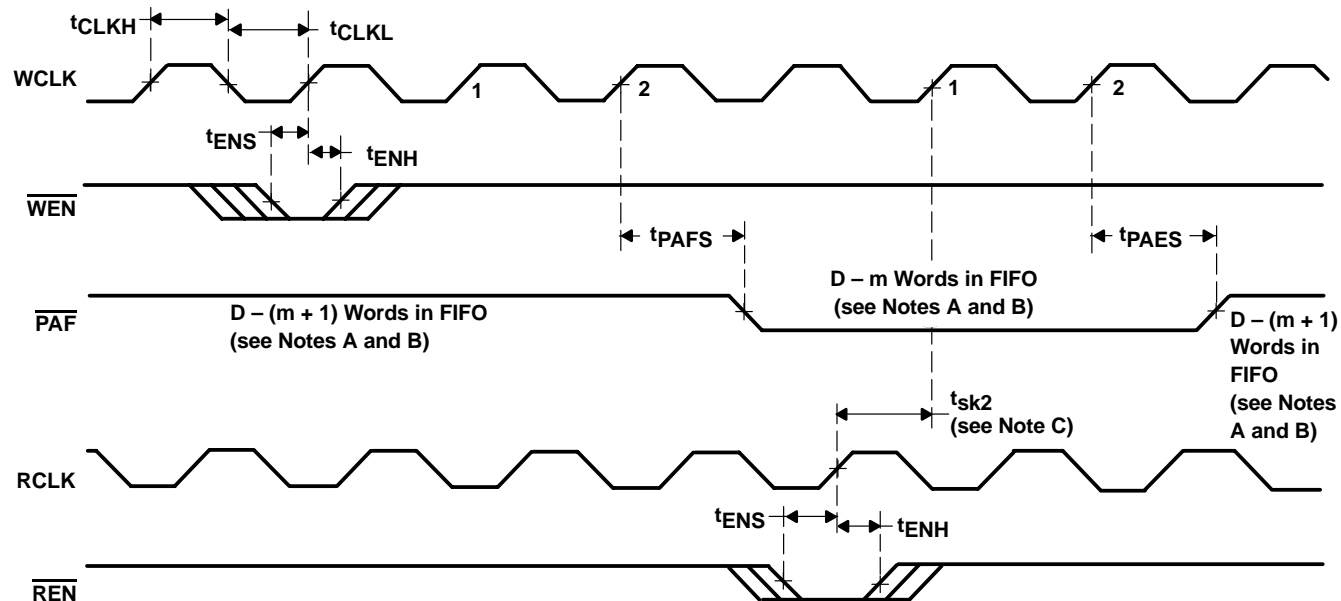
$t_{CLKH}$

$t_{CLKL}$

WCLK

1

2

1

2

$t_{ENS}$

$t_{ENH}$

$\overline{WEN}$

$t_{PAFS}$

$t_{PAES}$

D – m Words in FIFO (see Notes A and B)

$\overline{PAF}$

D – (m + 1) Words in FIFO (see Notes A and B)

D – (m + 1) Words in FIFO (see Notes A and B)

$t_{sk2}$ (see Note C)

RCLK

$t_{ENS}$

$t_{ENH}$

$\overline{REN}$